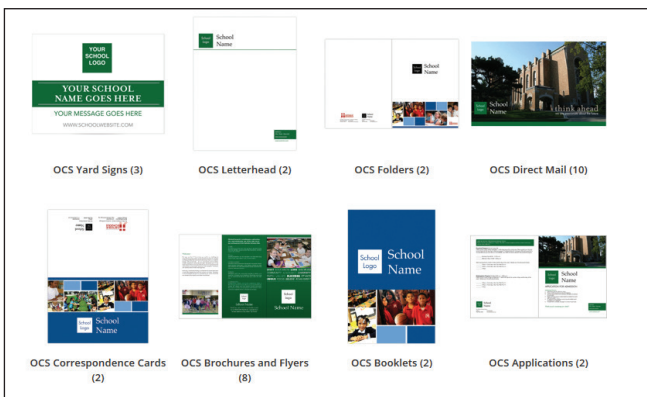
YOUR SCHOOL LOGO

YOUR SCHOOL NAME GOES HERE

YOUR MESSAGE GOES HERE

WWW.SCHOOLWEBSITE.COM

OCS Yard Signs (3)

School Logo School Name

OCS Letterhead (2)

School Name

OCS Folders (2)

School Name

think ahead

OCS Direct Mail (10)

School Logo School Name

OCS Correspondence Cards (2)

School Logo School Name

OCS Brochures and Flyers (8)

School Logo School Name

OCS Booklets (2)

School Name

OCS Applications (2)